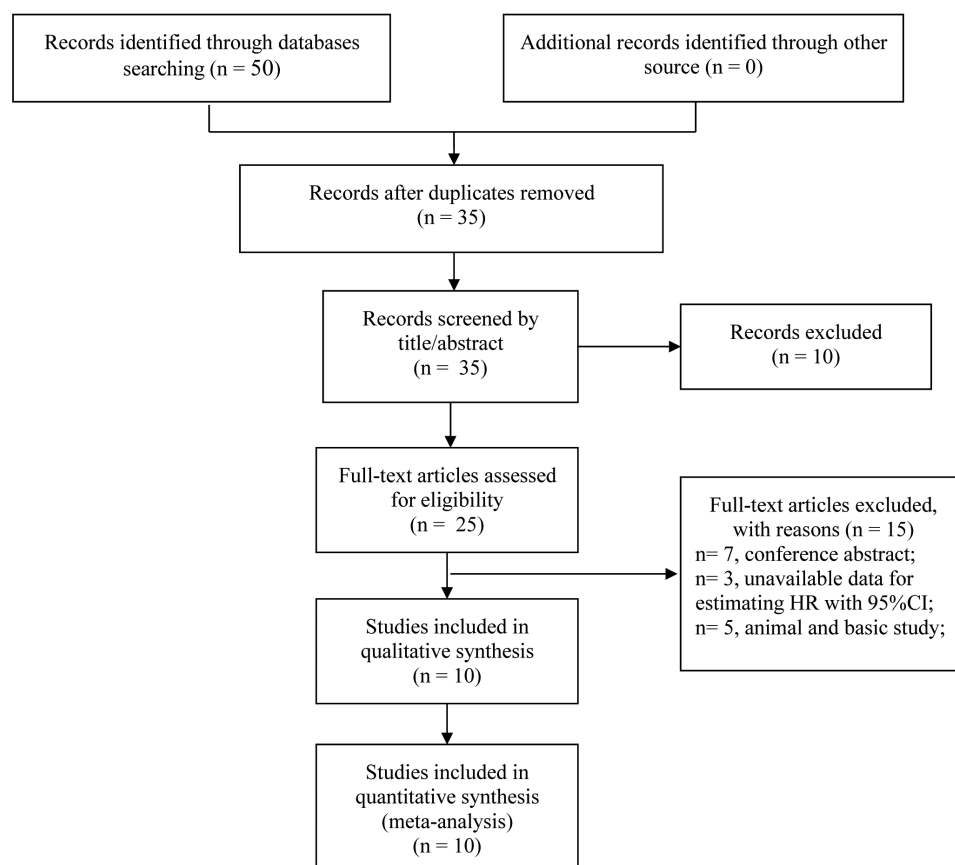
Records identified through databases searching (n = 50)

Additional records identified through other source (n = 0)

Records after duplicates removed (n = 35)

Records screened by title/abstract (n = 35)

Records excluded (n = 10)

Full-text articles assessed for eligibility (n = 25)

Full-text articles excluded, with reasons (n = 15)
n= 7, conference abstract;
n= 3, unavailable data for estimating HR with 95%CI;
n= 5, animal and basic study;

Studies included in qualitative synthesis (n = 10)

Studies included in quantitative synthesis (meta-analysis) (n = 10)